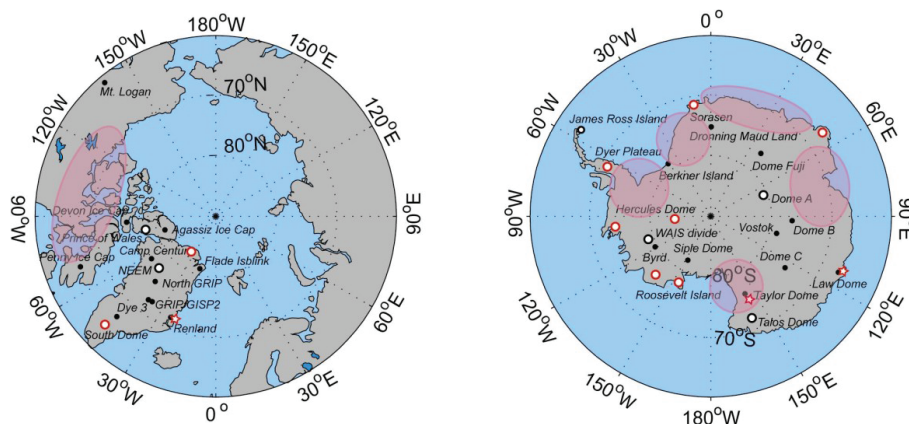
180°W
150°W
150°E
120°W
120°E
Mt. Logan
70°N
80°N
90°W
90°E
Devon Ice Cap
Prince of Wales
Agassiz Ice Cap
Penny Ice Cap
Camp Century
NEEM
Flade Isblink
North GRIP
60°W
60°E
Dye 3
GRIP/GISP2
South Dome
Renland
30°W
30°E
0°

0°
30°W
30°E
60°W
60°E
James Ross Island
Sorasen
Dronning Maud Land
Dyer Plateau
Dome Fuji
Berkner Island
90°W
90°E
Dome A
Hercules Dome
WAIS divide
Vostok
Dome B
Byrd
Siple Dome
Dome C
80°S
Roosevelt Island
Law Dome
Taylor Dome
120°W
120°E
Talos Dome
70°S
150°W
150°E
180°W